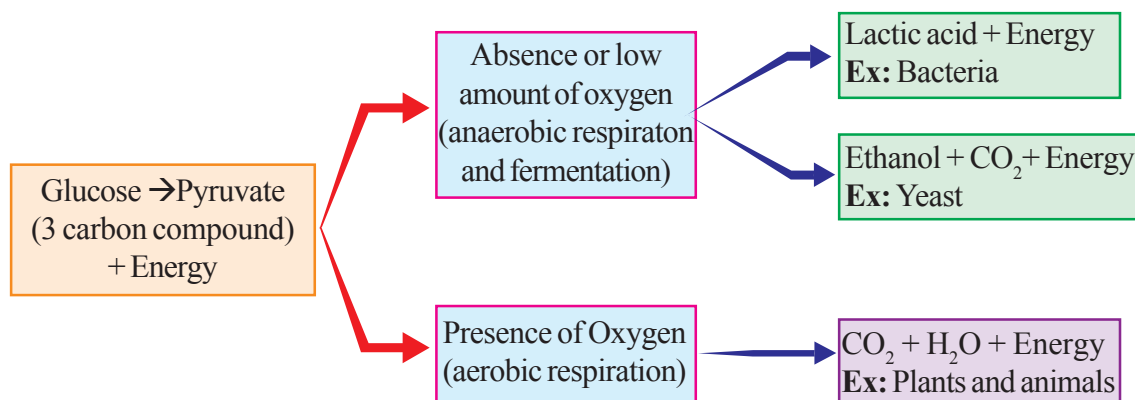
Glucose →Pyruvate (3 carbon compound) + Energy

Absence or low amount of oxygen (anaerobic respiraton and fermentation)

Lactic acid + Energy
**Ex:** Bacteria

Ethanol + $CO_2$ + Energy
**Ex:** Yeast

Presence of Oxygen (aerobic respiration)

$CO_2$ + $H_2O$ + Energy
**Ex:** Plants and animals